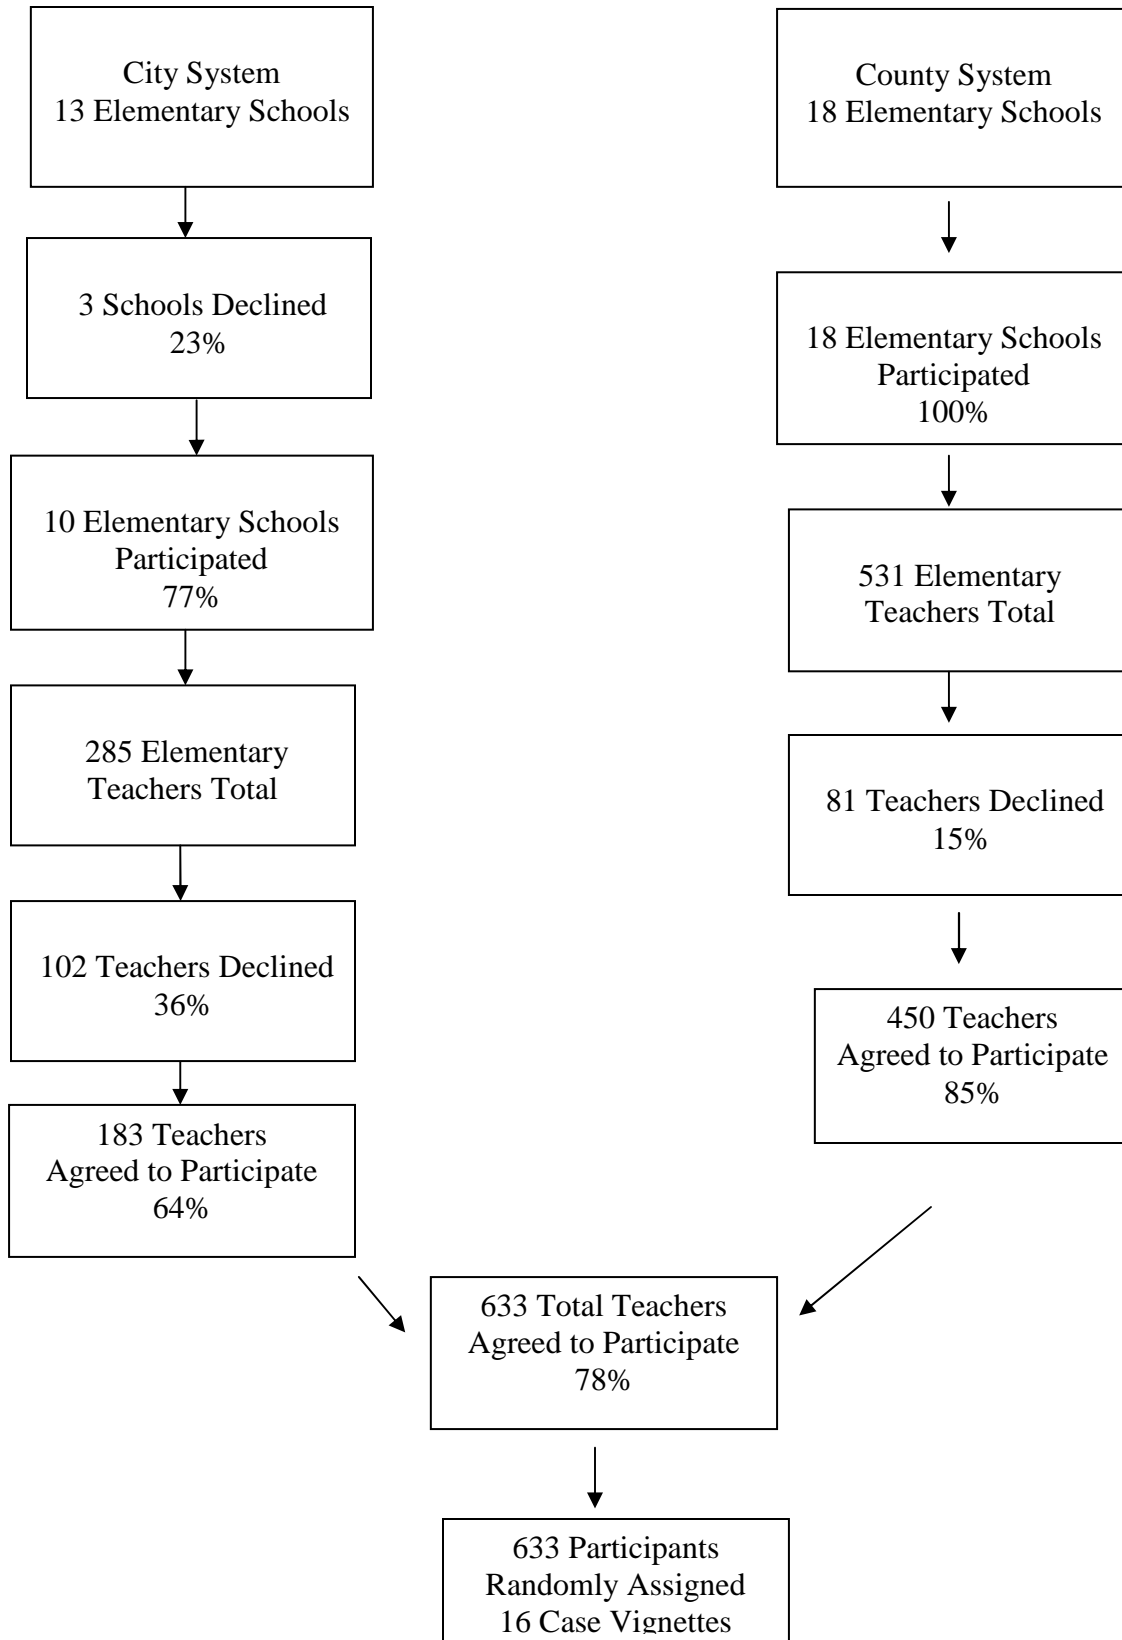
City System
13 Elementary Schools

3 Schools Declined
23%

10 Elementary Schools Participated
77%

285 Elementary Teachers Total

102 Teachers Declined
36%

183 Teachers Agreed to Participate
64%

County System
18 Elementary Schools

18 Elementary Schools Participated
100%

531 Elementary Teachers Total

81 Teachers Declined
15%

450 Teachers Agreed to Participate
85%

633 Total Teachers Agreed to Participate
78%

633 Participants Randomly Assigned
16 Case Vignettes